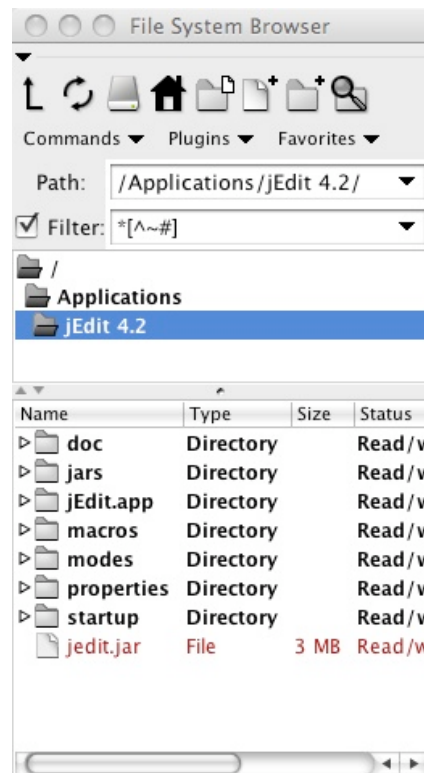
File System Browser

Commands ▼ Plugins ▼ Favorites ▼

Path: /Applications/jEdit 4.2/

Filter: *[^~#]

/
Applications
jEdit 4.2

| Name | Type | Size | Status |
|---|---|---|---|
| doc | Directory | | Read/w |
| jars | Directory | | Read/w |
| jEdit.app | Directory | | Read/w |
| macros | Directory | | Read/w |
| modes | Directory | | Read/w |
| properties | Directory | | Read/w |
| startup | Directory | | Read/w |
| jedit.jar | File | 3 MB | Read/w |